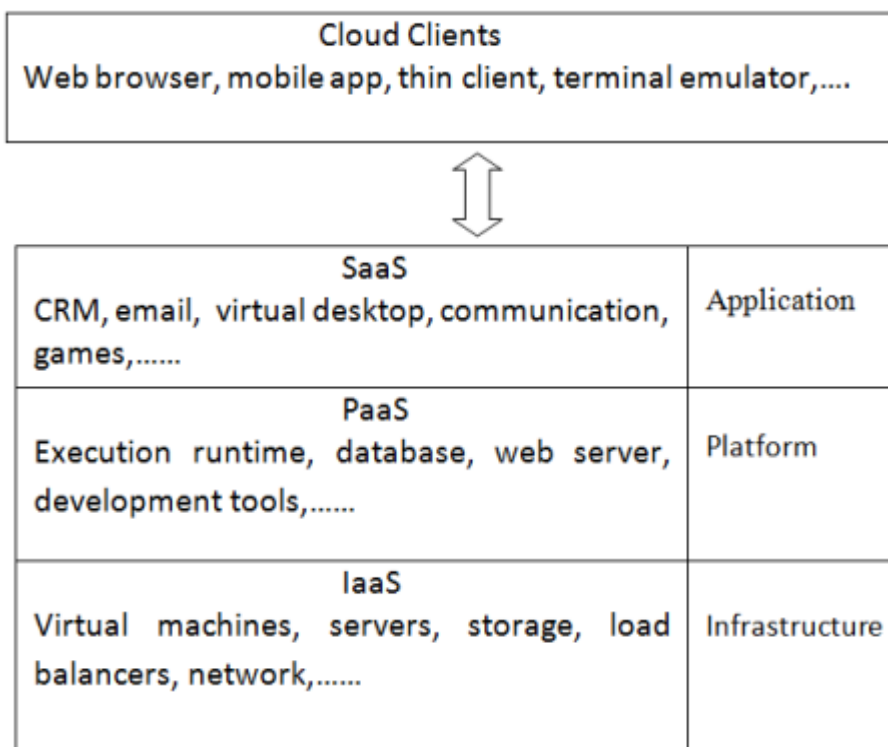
Cloud Clients
Web browser, mobile app, thin client, terminal emulator,....

| SaaS<br>CRM, email, virtual desktop, communication, games,...... | Application |
|---|---|
| PaaS<br>Execution runtime, database, web server, development tools,...... | Platform |
| IaaS<br>Virtual machines, servers, storage, load balancers, network,...... | Infrastructure |